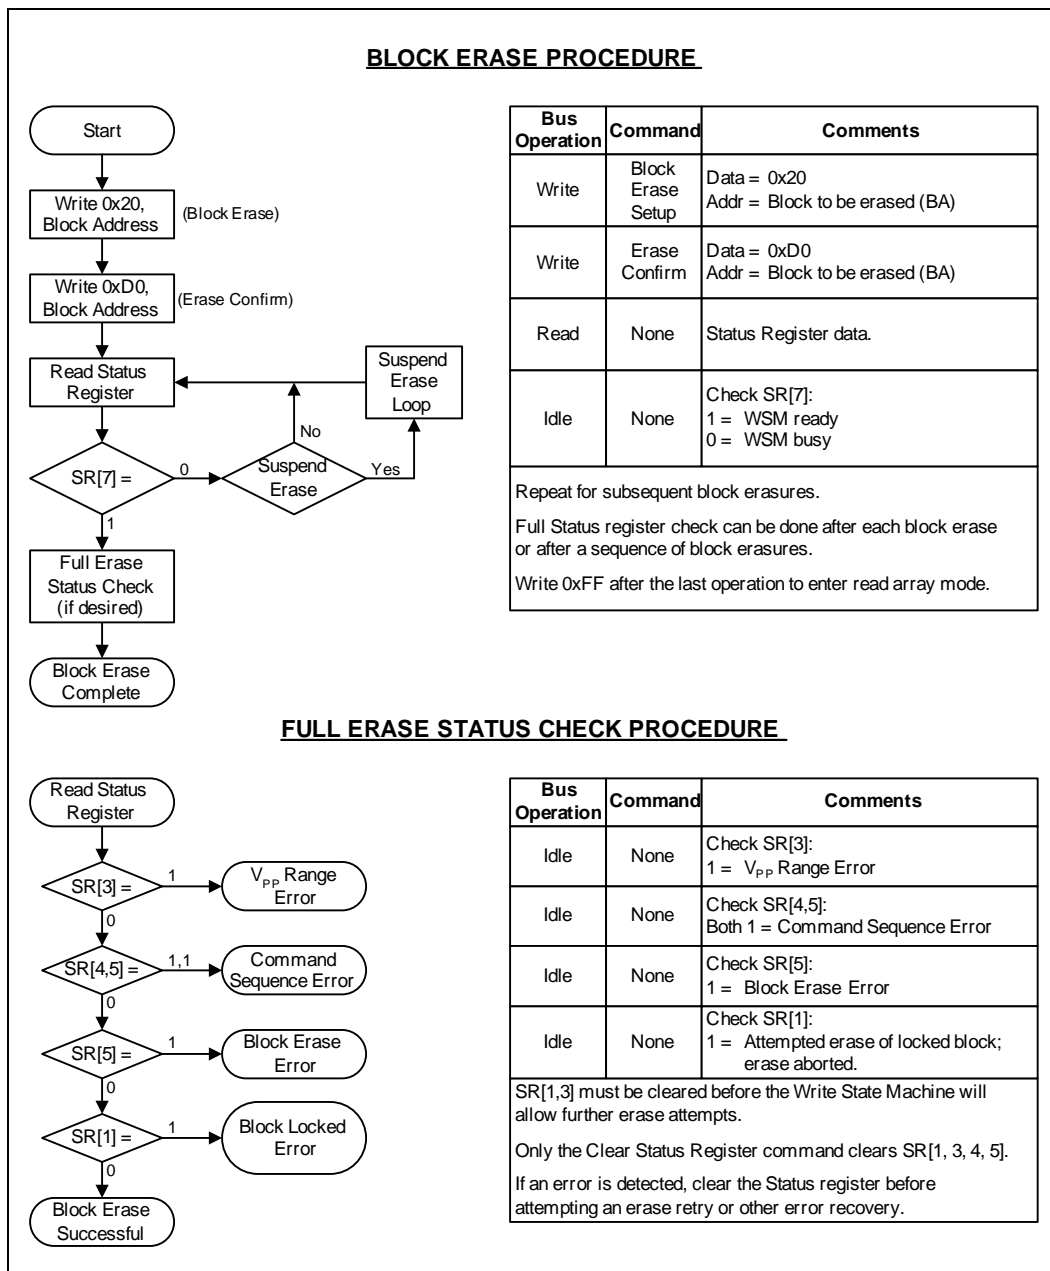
BLOCK ERASE PROCEDURE

Start

Write 0x20, Block Address

(Block Erase)

Write 0xD0, Block Address

(Erase Confirm)

Read Status Register

Suspend Erase Loop

No

SR[7] =

0

Suspend Erase

Yes

1

Full Erase Status Check (if desired)

Block Erase Complete

| Bus Operation | Command | Comments |
|---|---|---|
| Write | Block Erase Setup | Data = 0x20<br>Addr = Block to be erased (BA) |
| Write | Erase Confirm | Data = 0xD0<br>Addr = Block to be erased (BA) |
| Read | None | Status Register data. |
| Idle | None | Check SR[7]:<br>1 = WSM ready<br>0 = WSM busy |

Repeat for subsequent block erasures.

Full Status register check can be done after each block erase or after a sequence of block erasures.

Write 0xFF after the last operation to enter read array mode.

FULL ERASE STATUS CHECK PROCEDURE

Read Status Register

SR[3] =

1

$V_{PP}$ Range Error

0

SR[4,5] =

1,1

Command Sequence Error

0

SR[5] =

1

Block Erase Error

0

SR[1] =

1

Block Locked Error

0

Block Erase Successful

| Bus Operation | Command | Comments |
|---|---|---|
| Idle | None | Check SR[3]:<br>1 = $V_{PP}$ Range Error |
| Idle | None | Check SR[4,5]:<br>Both 1 = Command Sequence Error |
| Idle | None | Check SR[5]:<br>1 = Block Erase Error |
| Idle | None | Check SR[1]:<br>1 = Attempted erase of locked block; erase aborted. |

SR[1,3] must be cleared before the Write State Machine will allow further erase attempts.

Only the Clear Status Register command clears SR[1, 3, 4, 5].

If an error is detected, clear the Status register before attempting an erase retry or other error recovery.